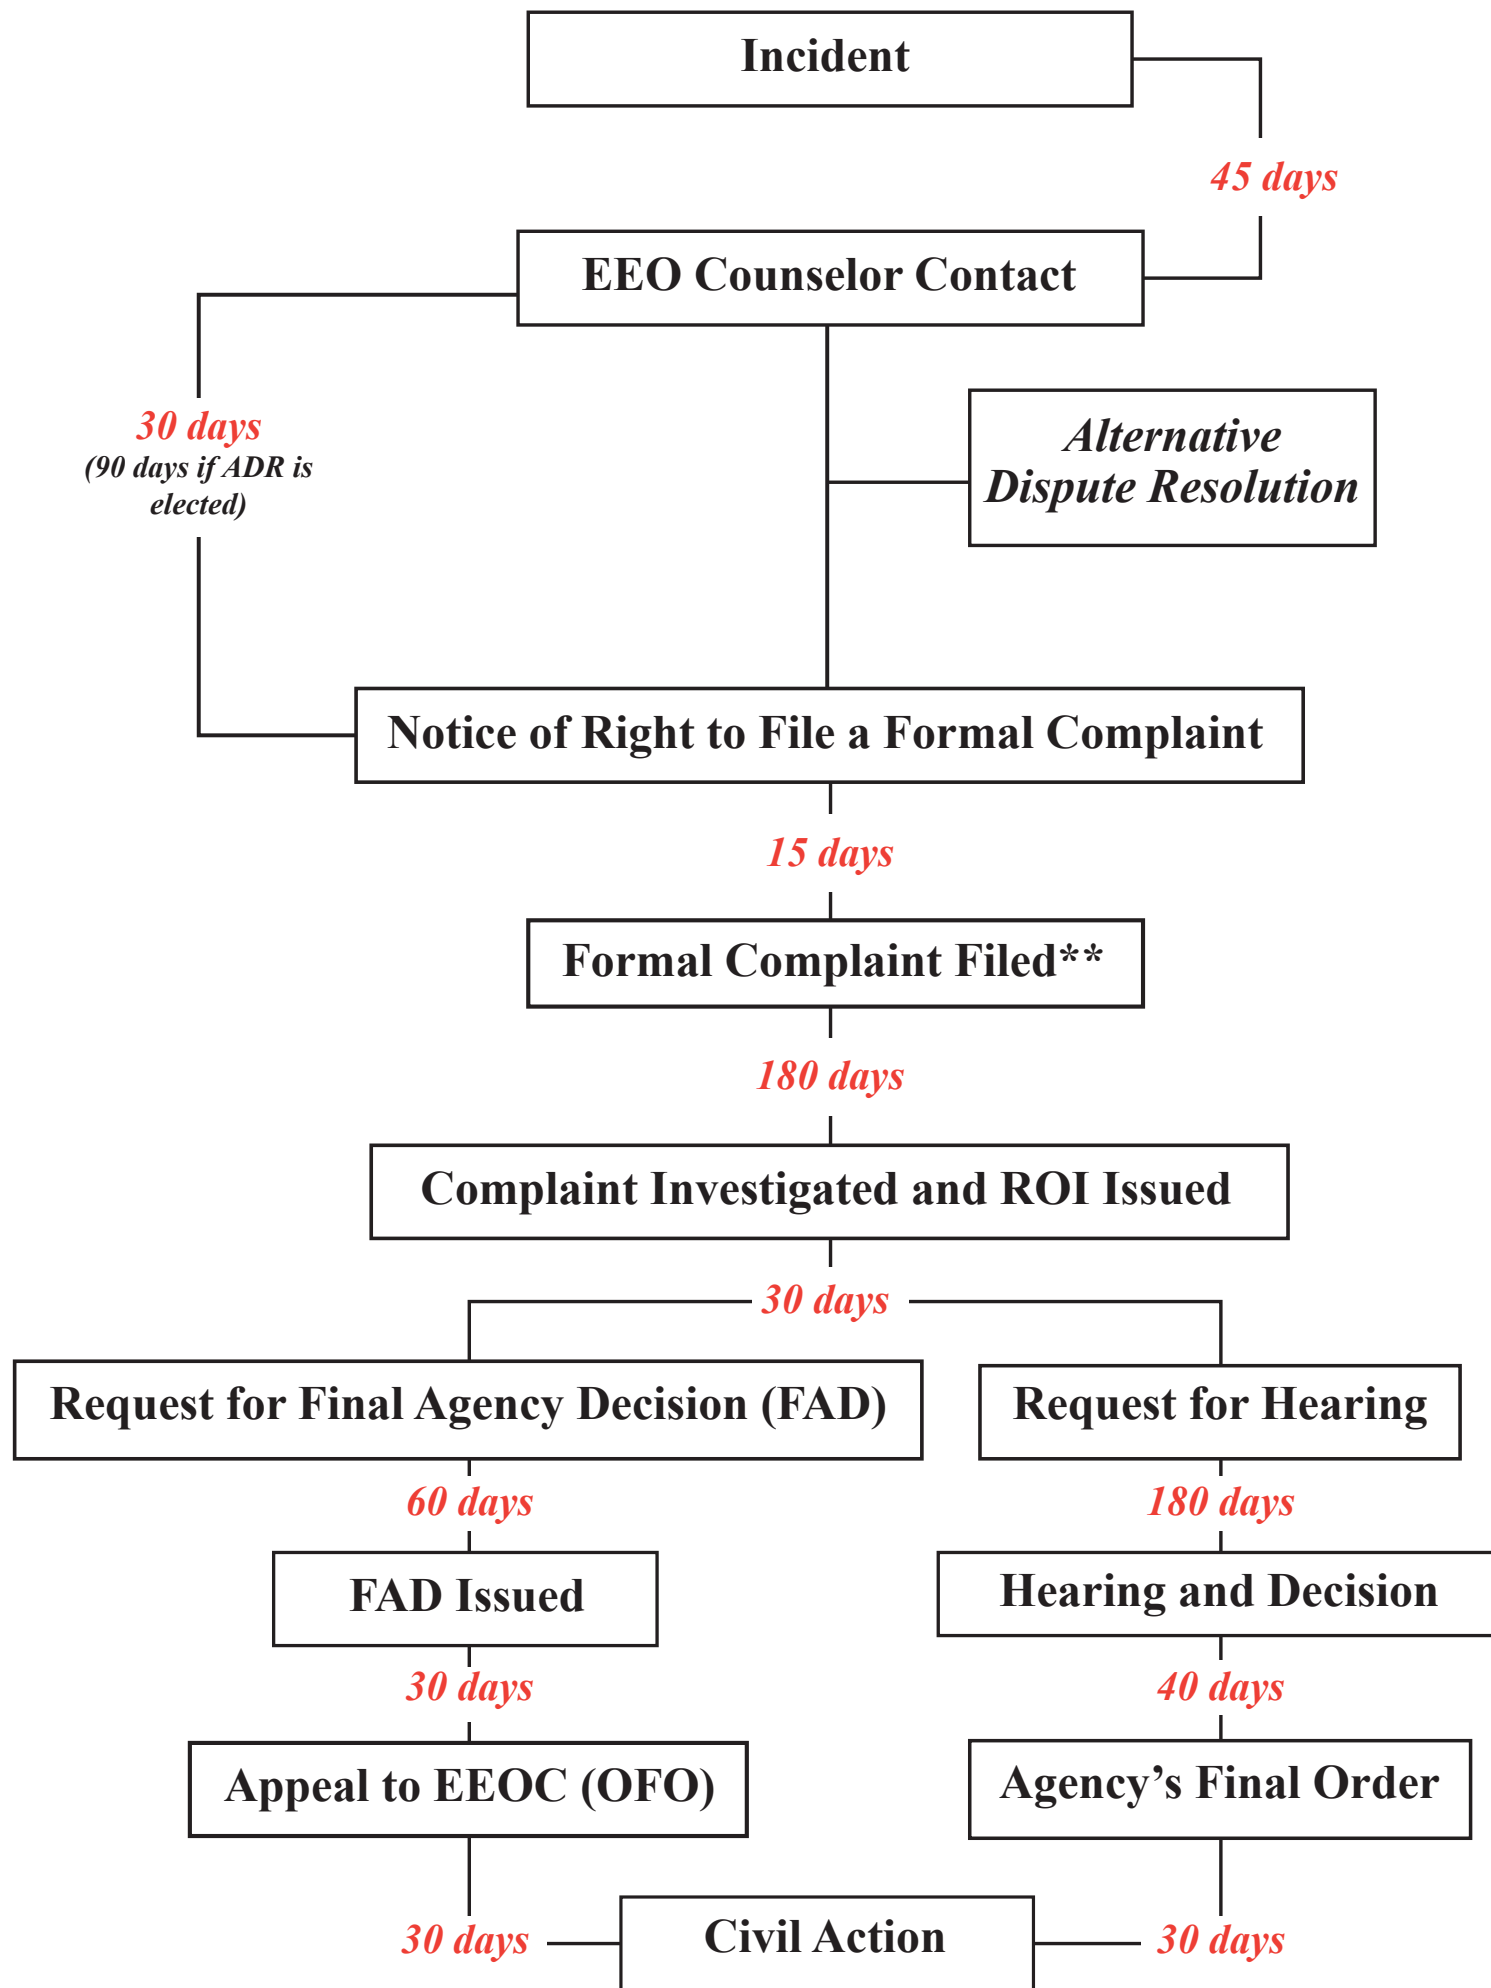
Incident

45 days

EEO Counselor Contact

30 days
(90 days if ADR is elected)

Alternative Dispute Resolution

Notice of Right to File a Formal Complaint

15 days

Formal Complaint Filed**

180 days

Complaint Investigated and ROI Issued

30 days

Request for Final Agency Decision (FAD)

Request for Hearing

60 days

180 days

FAD Issued

Hearing and Decision

30 days

40 days

Appeal to EEOC (OFO)

Agency's Final Order

30 days

Civil Action

30 days